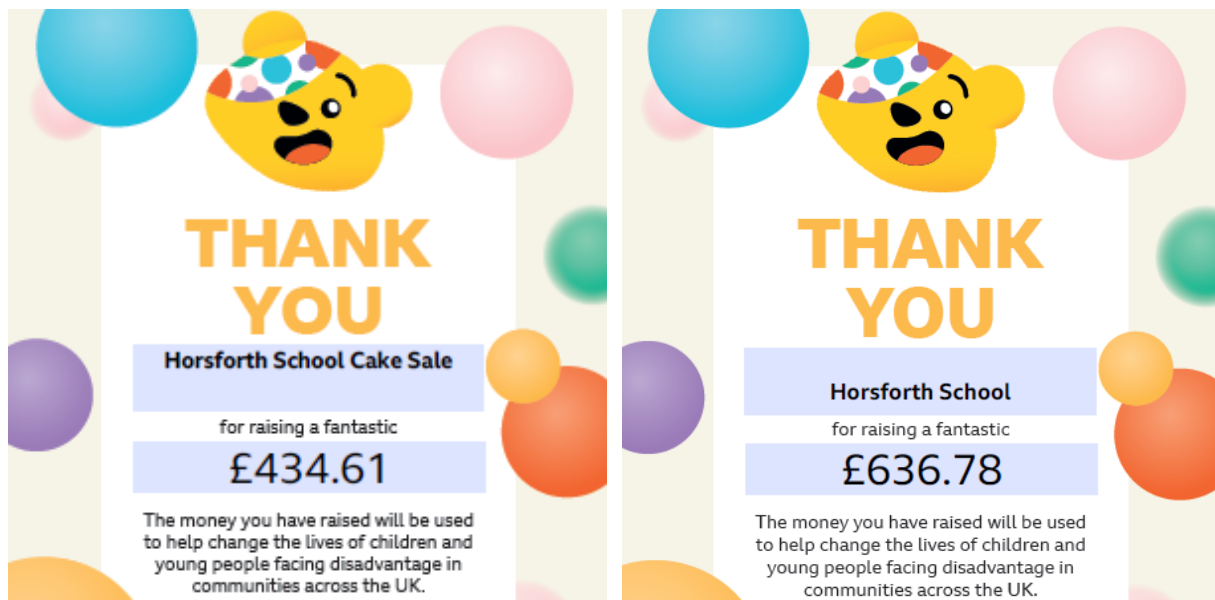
THANK YOU

Horsforth School Cake Sale

for raising a fantastic

£434.61

The money you have raised will be used to help change the lives of children and young people facing disadvantage in communities across the UK.

THANK YOU

Horsforth School

for raising a fantastic

£636.78

The money you have raised will be used to help change the lives of children and young people facing disadvantage in communities across the UK.